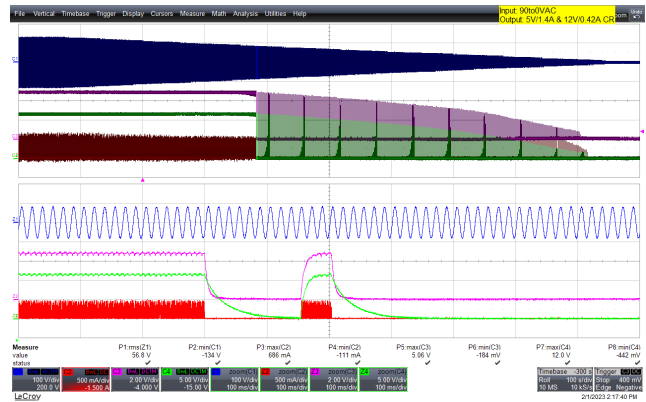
File Vertical Timebase Trigger Display Cursors Measure Math Analysis Utilities Help

Input: 90to0VAC
Output: 5V/1.4A & 12V/0.42A CR

| Measure | P1:rms(Z1) | P2:min(C1) | P3:max(C2) | P4:min(C2) | P5:max(C3) | P6:min(C3) | P7:max(C4) | P8:min(C4) |
|---|---|---|---|---|---|---|---|---|
| value | 56.8 V | -134 V | 686 mA | -111 mA | 5.06 V | -184 mV | 12.0 V | -442 mV |
| status | ✓ | ✓ | ✓ | ✓ | ✓ | ✓ | ✓ | ✓ |

C1 DC1M 100 V/div 200.0 V
C2 BwL DC1M 500 mA/div -1.500 A
C3 BwL DC1M 2.00 V/div -4.000 V
C4 BwL DC1M 5.00 V/div -15.00 V
Z1 zoom(C1) 100 V/div 100 ms/div
Z2 zoom(C2) 500 mA/div 100 ms/div
Z3 zoom(C3) 2.00 V/div 100 ms/div
Z4 zoom(C4) 5.00 V/div 100 ms/div

Timebase -300 s Trigger C3 DC
Roll 100 s/div Stop 400 mV
10 MS 10 kS/s Edge Negative

LeCroy
2/1/2023 2:17:40 PM